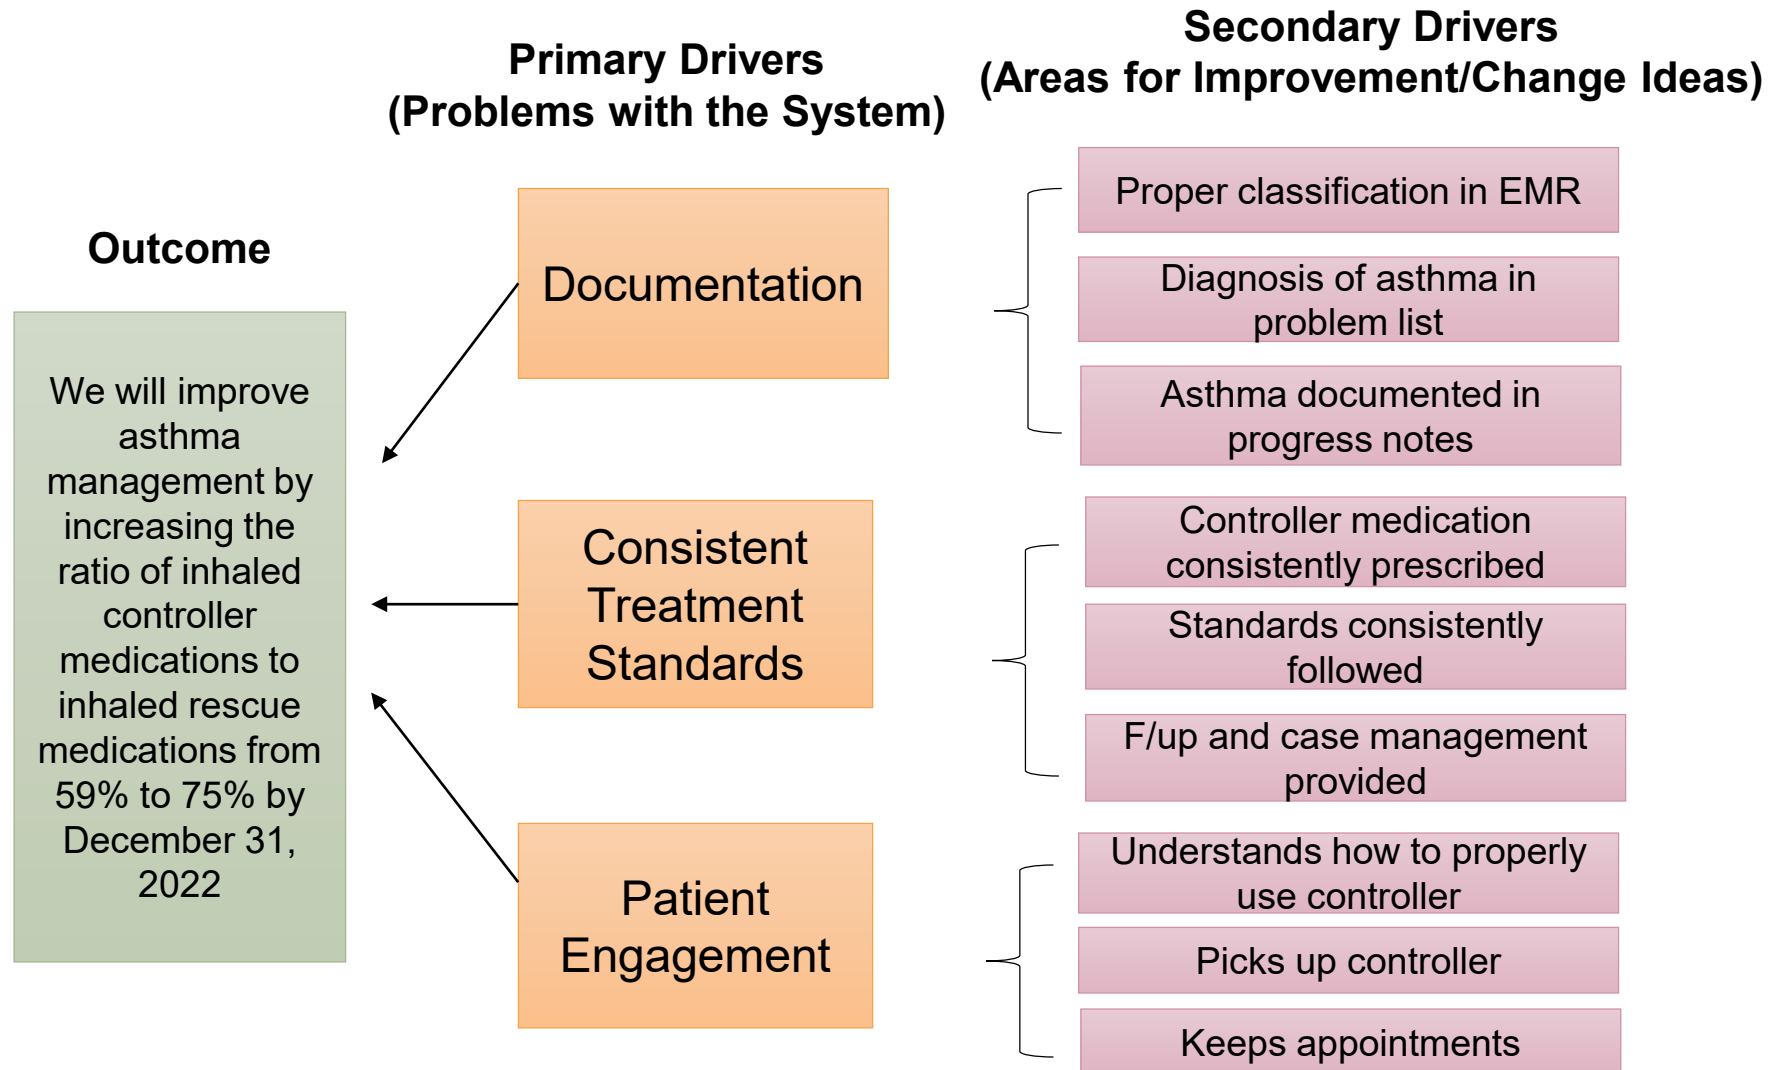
Outcome

We will improve asthma management by increasing the ratio of inhaled controller medications to inhaled rescue medications from 59% to 75% by December 31, 2022

Primary Drivers
(Problems with the System)

Documentation

Consistent Treatment Standards

Patient Engagement

Secondary Drivers
(Areas for Improvement/Change Ideas)

Proper classification in EMR

Diagnosis of asthma in problem list

Asthma documented in progress notes

Controller medication consistently prescribed

Standards consistently followed

F/up and case management provided

Understands how to properly use controller

Picks up controller

Keeps appointments